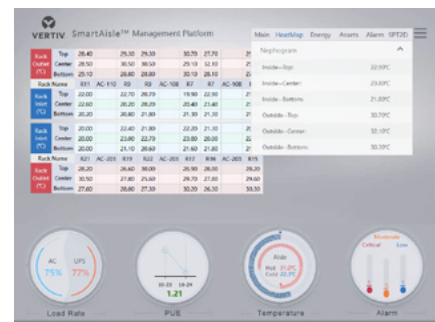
VERTIV SmartAisle™ Management Platform

Main HeatMap Energy Assets Alarm SPT2D

| Rack Outlet (°C) | Top | 28.40 | | 29.30 | 29.30 | | 30.70 | 27.70 | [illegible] |
|---|---|---|---|---|---|---|---|---|---|
| | Center | 28.50 | | 30.50 | 30.50 | | 29.10 | 32.10 | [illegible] |
| | Bottom | 29.10 | | 28.80 | 28.80 | | 30.10 | 28.10 | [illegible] |
| Rack Name | | R11 | AC-110 | R9 | R8 | AC-108 | R7 | R6 | AC-90E |
| Rack Inlet (°C) | Top | 22.00 | | 22.70 | 28.20 | | 19.90 | 22.90 | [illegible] |
| | Center | 22.60 | | 20.20 | 28.20 | | 20.40 | 21.40 | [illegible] |
| | Bottom | 20.20 | | 20.80 | 21.80 | | 21.30 | 21.30 | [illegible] |
| Rack Inlet (°C) | Top | 20.20 | | 22.40 | 21.80 | | 22.20 | 21.30 | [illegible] |
| | Center | 20.00 | | 23.00 | 22.70 | | 23.00 | 20.00 | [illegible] |
| | Bottom | 20.00 | | 21.10 | 20.60 | | 21.60 | 21.50 | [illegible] |
| Rack Name | | R21 | AC-203 | R19 | R22 | AC-201 | R17 | R16 | AC-203 | R15 |
| Rack Outlet (°C) | Top | 28.20 | | 26.60 | 30.00 | | 26.90 | 28.00 | | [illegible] |
| | Center | 30.50 | | 27.80 | 25.60 | | 29.70 | 27.60 | | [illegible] |
| | Bottom | 27.60 | | 28.60 | 27.30 | | 30.20 | 26.50 | | 30.30 |

Nephogram

Inside - Top 22.93°C
Inside - Center 23.80°C
Inside - Bottom 21.80°C
Outside - Top 30.70°C
Outside - Center 32.10°C
Outside - Bottom 30.30°C

AC 75% UPS 77%
Load Rate

10-23 10-24
1.21
PUE

Aisle
Hot 31.2°C
Cold 22.7°C
Temperature

Moderate
Critical Low
Alarm